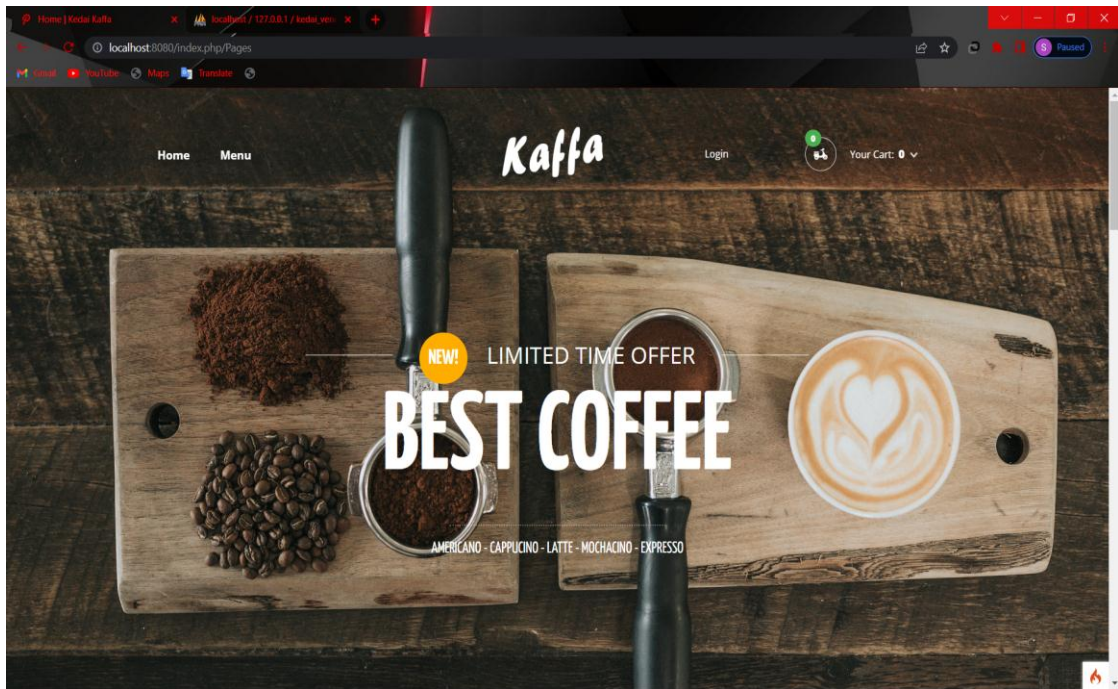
Home | Kedai Kaffa
localhost / 127.0.0.1 / kedai_ven
localhost:8080/index.php/Pages
S Paused
Gmail YouTube Maps Translate

Home Menu

Kaffa

Login

0

Your Cart: 0

NEW! LIMITED TIME OFFER

BEST COFFEE

AMERICANO - CAPPUCINO - LATTE - MOCHACINO - EXPRESSO